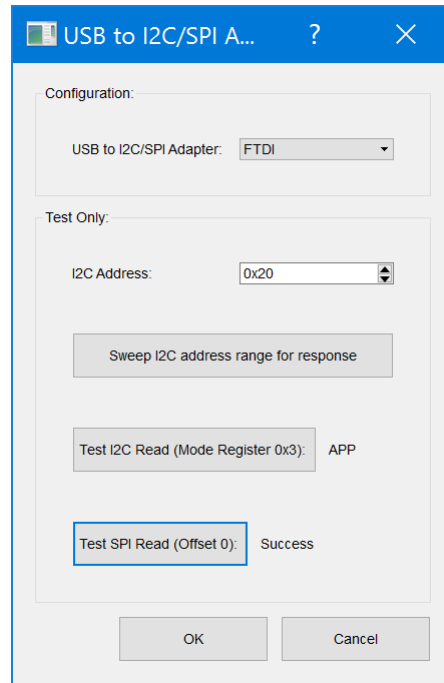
USB to I2C/SPI A... ? X

Configuration:

USB to I2C/SPI Adapter: FTDI

Test Only:

I2C Address: 0x20

Sweep I2C address range for response

Test I2C Read (Mode Register 0x3): APP

Test SPI Read (Offset 0): Success

OK

Cancel